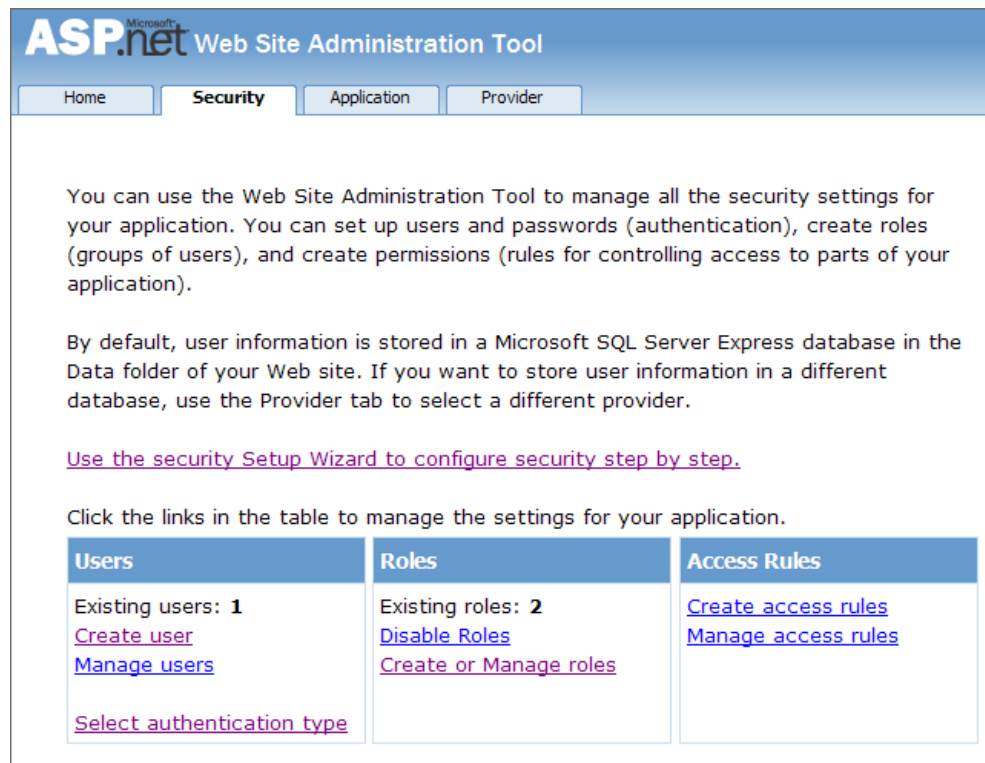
ASP.net Microsoft Web Site Administration Tool

Home | Security | Application | Provider

You can use the Web Site Administration Tool to manage all the security settings for your application. You can set up users and passwords (authentication), create roles (groups of users), and create permissions (rules for controlling access to parts of your application).

By default, user information is stored in a Microsoft SQL Server Express database in the Data folder of your Web site. If you want to store user information in a different database, use the Provider tab to select a different provider.

Use the security Setup Wizard to configure security step by step.

Click the links in the table to manage the settings for your application.

| Users | Roles | Access Rules |
|---|---|---|
| Existing users: **1**<br>Create user<br>Manage users<br><br>Select authentication type | Existing roles: **2**<br>Disable Roles<br>Create or Manage roles | Create access rules<br>Manage access rules |